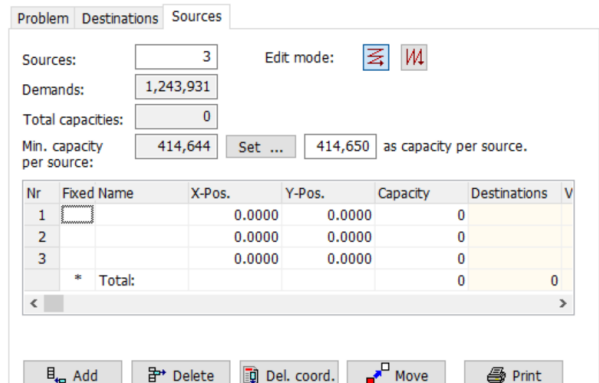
Problem Destinations Sources

Sources: 3
Edit mode:

Demands: 1,243,931

Total capacities: 0

Min. capacity per source: 414,644 Set ... 414,650 as capacity per source.

| Nr | Fixed | Name | X-Pos. | Y-Pos. | Capacity | Destinations | V |
|---|---|---|---|---|---|---|---|
| 1 | | | 0.0000 | 0.0000 | 0 | | |
| 2 | | | 0.0000 | 0.0000 | 0 | | |
| 3 | | | 0.0000 | 0.0000 | 0 | | |
| | * | Total: | | | 0 | 0 | |

Add Delete Del. coord. Move Print